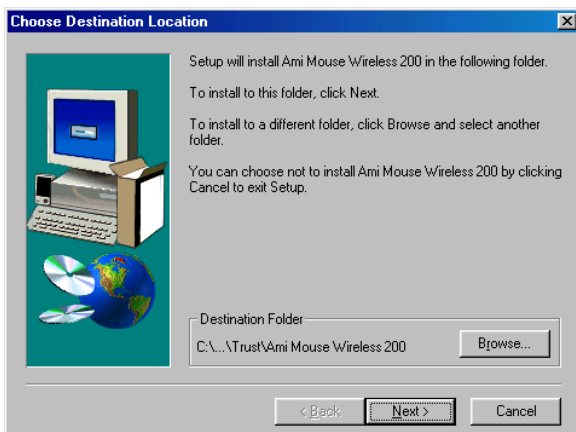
Choose Destination Location

Setup will install Ami Mouse Wireless 200 in the following folder.

To install to this folder, click Next.

To install to a different folder, click Browse and select another folder.

You can choose not to install Ami Mouse Wireless 200 by clicking Cancel to exit Setup.

Destination Folder

C:\...\Trust\Ami Mouse Wireless 200

Browse...

< Back

Next >

Cancel